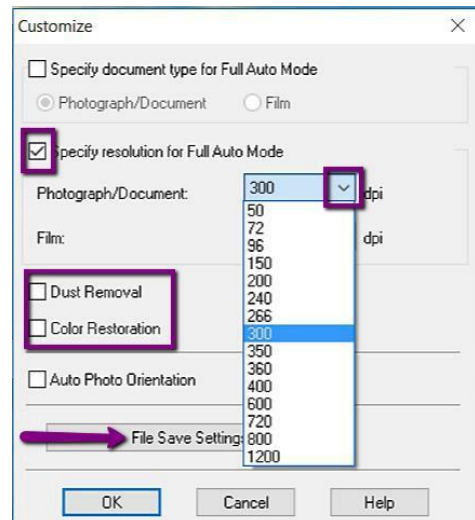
Customize ×

Specify document type for Full Auto Mode

Photograph/Document Film

Specify resolution for Full Auto Mode

Photograph/Document: 300 dpi

Film: dpi

50
72
96
150
200
240
266
300
350
360
400
600
720
800
1200

Dust Removal

Color Restoration

Auto Photo Orientation

File Save Setting

OK Cancel Help